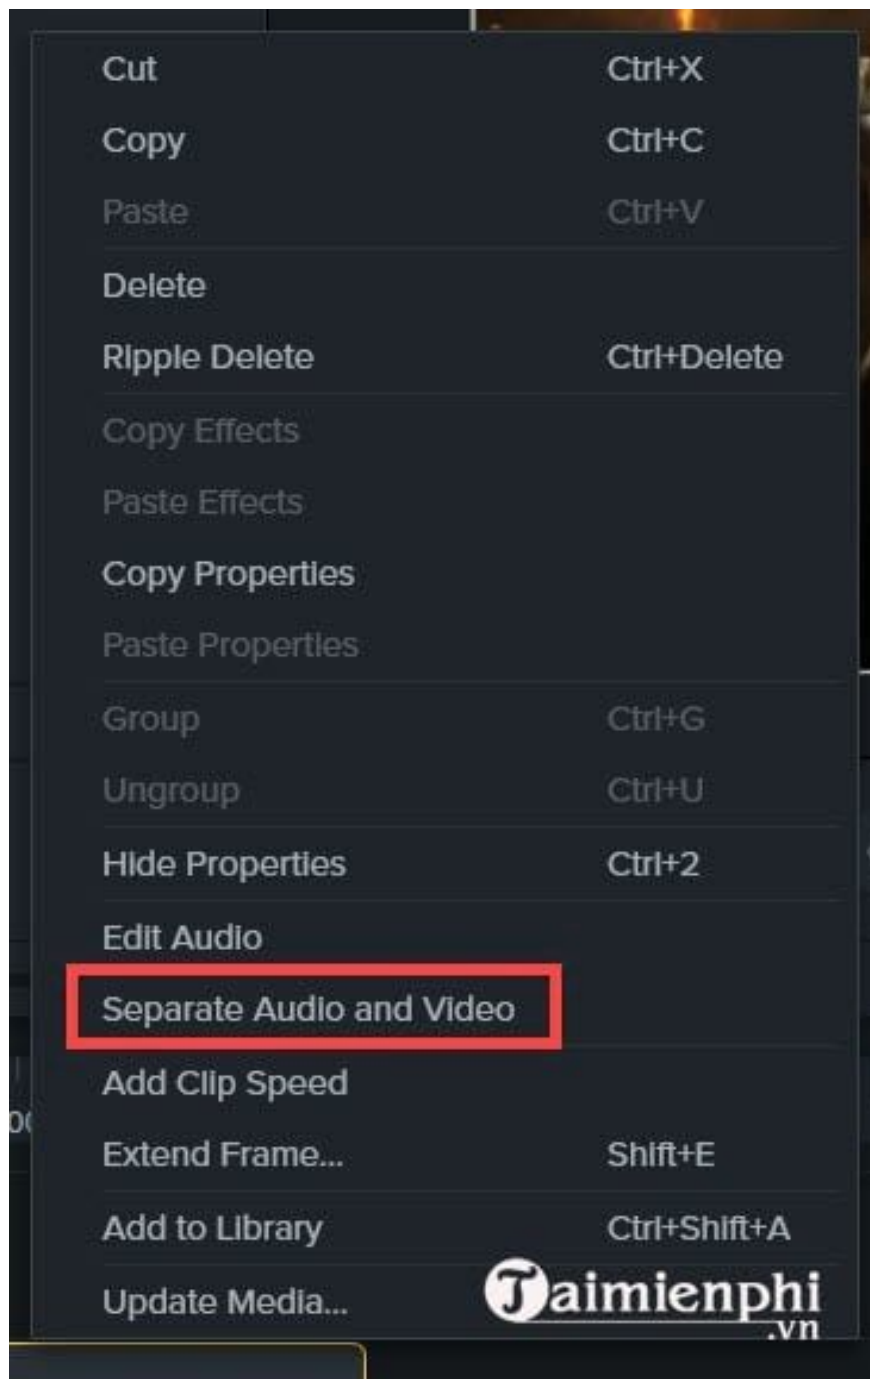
Cut Ctrl+X
Copy Ctrl+C
Paste Ctrl+V
Delete
Ripple Delete Ctrl+Delete
Copy Effects
Paste Effects
Copy Properties
Paste Properties
Group Ctrl+G
Ungroup Ctrl+U
Hide Properties Ctrl+2
Edit Audio
Separate Audio and Video
Add Clip Speed
Extend Frame... Shift+E
Add to Library Ctrl+Shift+A
Update Media...

Taimienphi.vn